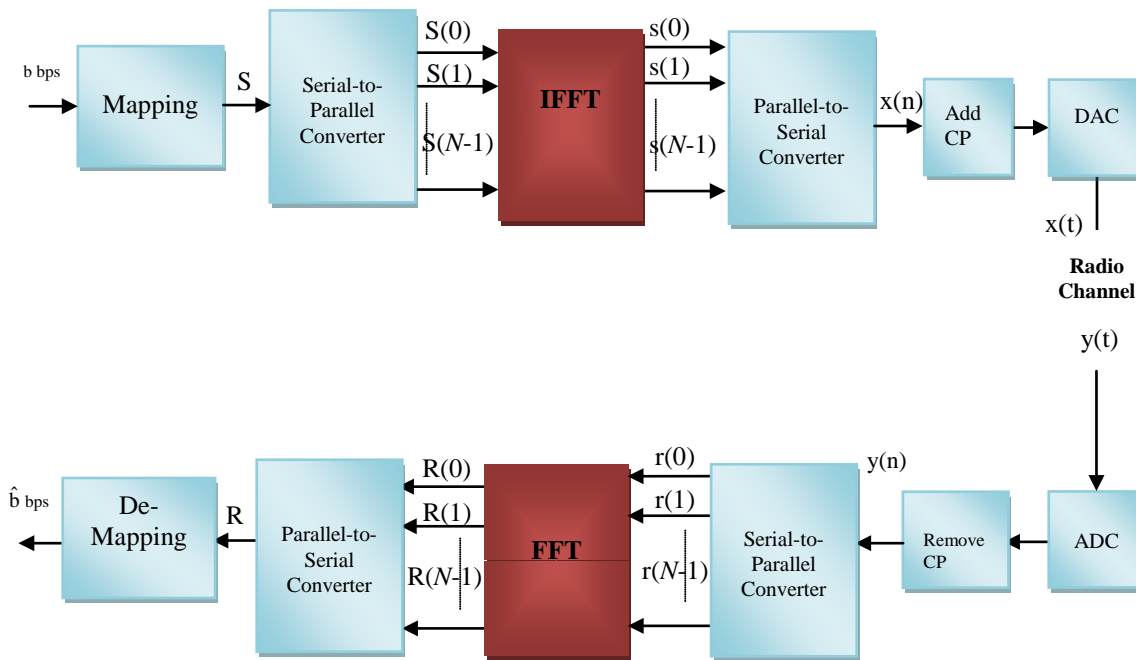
b bps

Mapping

S

Serial-to-Parallel Converter

S(0)

S(1)

S(N-1)

IFFT

s(0)

s(1)

s(N-1)

Parallel-to-Serial Converter

x(n)

Add CP

DAC

x(t)

Radio Channel

y(t)

$\hat{b}$ bps

De-Mapping

R

Parallel-to-Serial Converter

R(0)

R(1)

R(N-1)

FFT

r(0)

r(1)

r(N-1)

Serial-to-Parallel Converter

y(n)

Remove CP

ADC